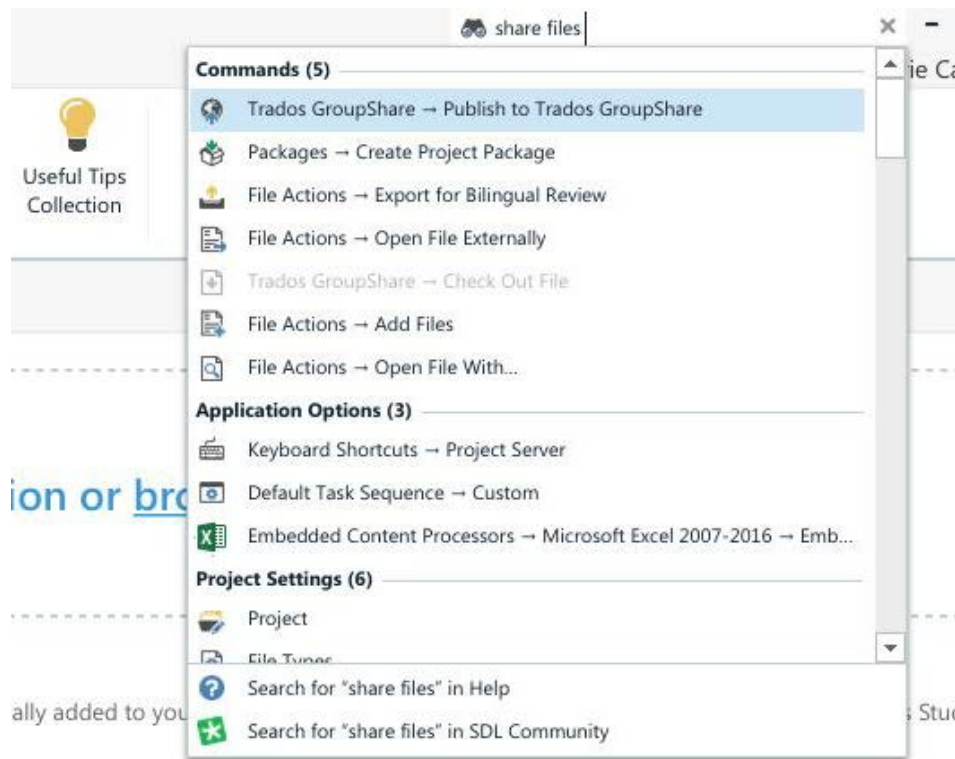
share files

×

Commands (5)

Trados GroupShare → Publish to Trados GroupShare

Packages → Create Project Package

File Actions → Export for Bilingual Review

File Actions → Open File Externally

Trados GroupShare → Check Out File

File Actions → Add Files

File Actions → Open File With...

Application Options (3)

Keyboard Shortcuts → Project Server

Default Task Sequence → Custom

Embedded Content Processors → Microsoft Excel 2007-2016 → Emb...

Project Settings (6)

Project

File Types

Search for "share files" in Help

Search for "share files" in SDL Community

ie Ca

Useful Tips Collection

ion or bro

ally added to you

Stu